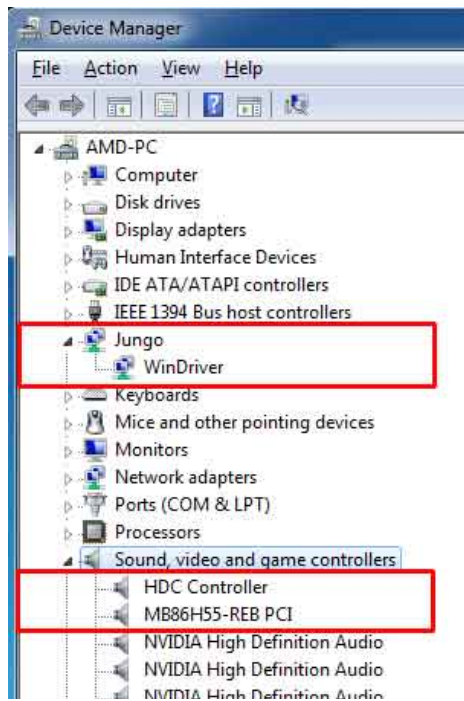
Device Manager

File Action View Help

AMD-PC
Computer
Disk drives
Display adapters
Human Interface Devices
IDE ATA/ATAPI controllers
IEEE 1394 Bus host controllers
Jungo
WinDriver
Keyboards
Mice and other pointing devices
Monitors
Network adapters
Ports (COM & LPT)
Processors
Sound, video and game controllers
HDC Controller
MB86H55-REB PCI
NVIDIA High Definition Audio
NVIDIA High Definition Audio
NVIDIA High Definition Audio